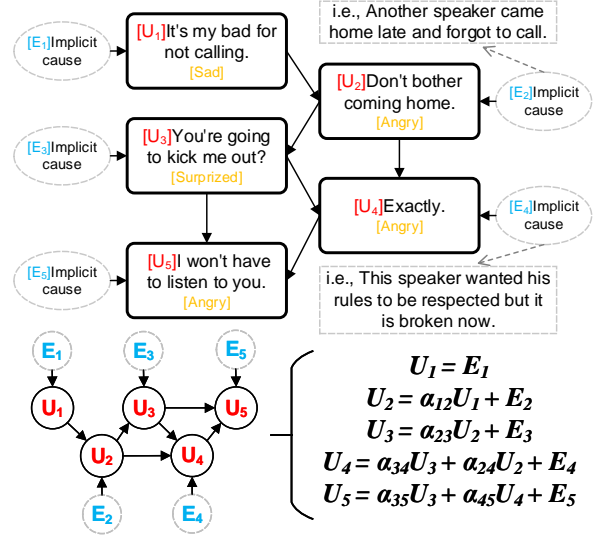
i.e., Another speaker came home late and forgot to call.

[$E_1$]Implicit cause

[$U_1$]It's my bad for not calling.
[Sad]

[$U_2$]Don't bother coming home.
[Angry]

[$E_2$]Implicit cause

[$E_3$]Implicit cause

[$U_3$]You're going to kick me out?
[Surprized]

[$U_4$]Exactly.
[Angry]

[$E_4$]Implicit cause

[$E_5$]Implicit cause

[$U_5$]I won't have to listen to you.
[Angry]

i.e., This speaker wanted his rules to be respected but it is broken now.

$E_1$ $E_3$ $E_5$ $U_1$ $U_3$ $U_5$ $U_2$ $U_4$ $E_2$ $E_4$

$U_1 = E_1$
$U_2 = \alpha_{12}U_1 + E_2$
$U_3 = \alpha_{23}U_2 + E_3$
$U_4 = \alpha_{34}U_3 + \alpha_{24}U_2 + E_4$
$U_5 = \alpha_{35}U_3 + \alpha_{45}U_4 + E_5$